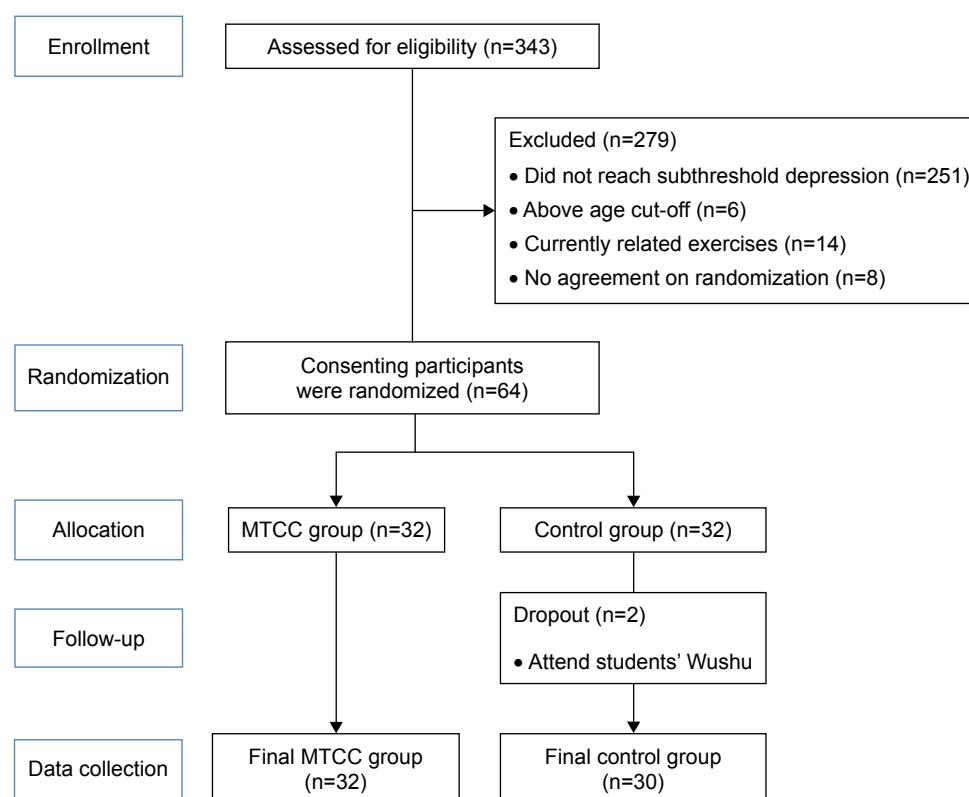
Enrollment

Assessed for eligibility (n=343)

Excluded (n=279)
• Did not reach subthreshold depression (n=251)
• Above age cut-off (n=6)
• Currently related exercises (n=14)
• No agreement on randomization (n=8)

Randomization

Consenting participants were randomized (n=64)

Allocation

MTCC group (n=32)

Control group (n=32)

Follow-up

Dropout (n=2)
• Attend students' Wushu

Data collection

Final MTCC group (n=32)

Final control group (n=30)